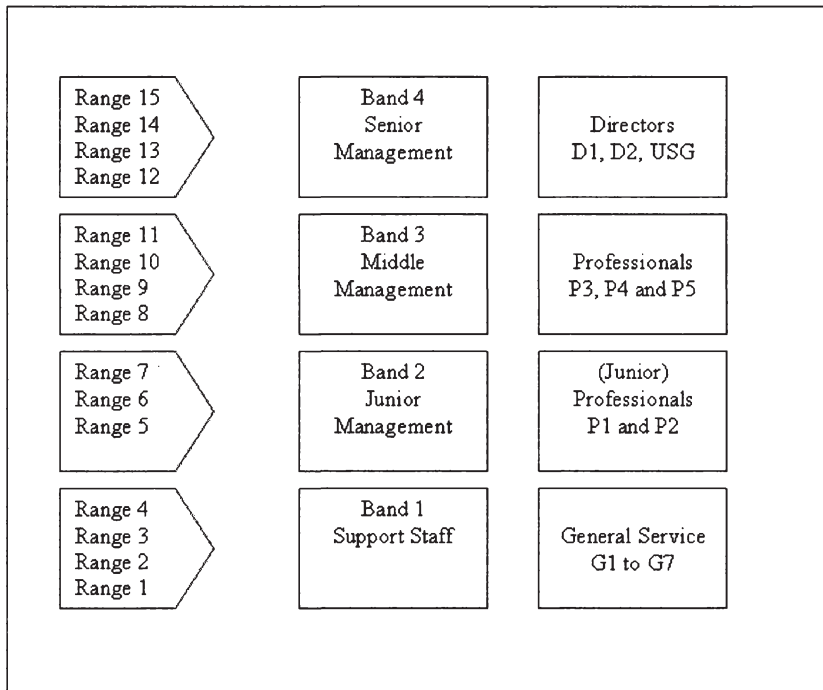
Range 15
Range 14
Range 13
Range 12

Band 4
Senior
Management

Directors
D1, D2, USG

Range 11
Range 10
Range 9
Range 8

Band 3
Middle
Management

Professionals
P3, P4 and P5

Range 7
Range 6
Range 5

Band 2
Junior
Management

(Junior)
Professionals
P1 and P2

Range 4
Range 3
Range 2
Range 1

Band 1
Support Staff

General Service
G1 to G7